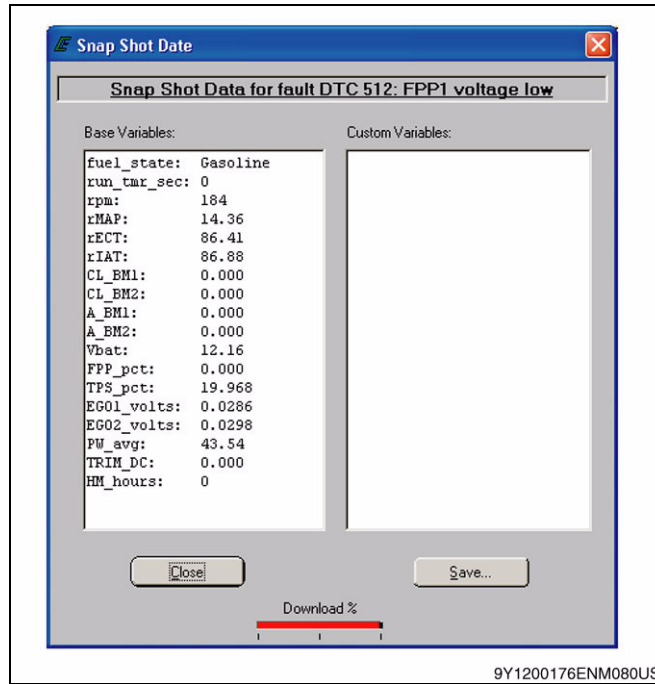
Snap Shot Date

Snap Shot Data for fault DTC 512: FPP1 voltage low

Base Variables:

Custom Variables:

fuel_state: Gasoline
run_tmr_sec: 0
rpm: 184
rMAP: 14.36
rECT: 86.41
rIAT: 86.88
CL_BM1: 0.000
CL_BM2: 0.000
A_BM1: 0.000
A_BM2: 0.000
Vbat: 12.16
FPP_pct: 0.000
TPS_pct: 19.968
EGO1_volts: 0.0286
EGO2_volts: 0.0298
PW_avg: 43.54
TRIM_DC: 0.000
HM_hours: 0

Close

Save...

Download %

9Y1200176ENM080US